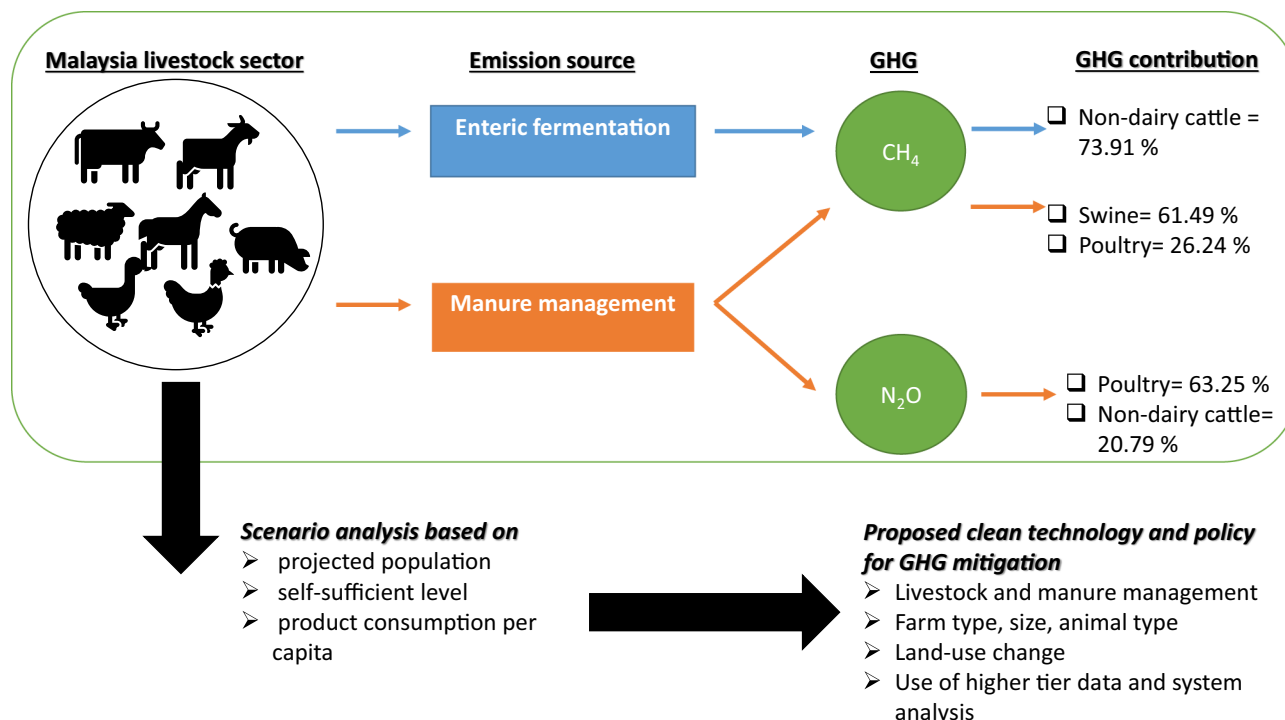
Malaysia livestock sector

Emission source

GHG

GHG contribution

Enteric fermentation

Manure management

$CH_4$

$N_2O$

❑ Non-dairy cattle = 73.91 %

❑ Swine= 61.49 %
❑ Poultry= 26.24 %

❑ Poultry= 63.25 %
❑ Non-dairy cattle= 20.79 %

Scenario analysis based on
➢ projected population
➢ self-sufficient level
➢ product consumption per capita

Proposed clean technology and policy for GHG mitigation
➢ Livestock and manure management
➢ Farm type, size, animal type
➢ Land-use change
➢ Use of higher tier data and system analysis